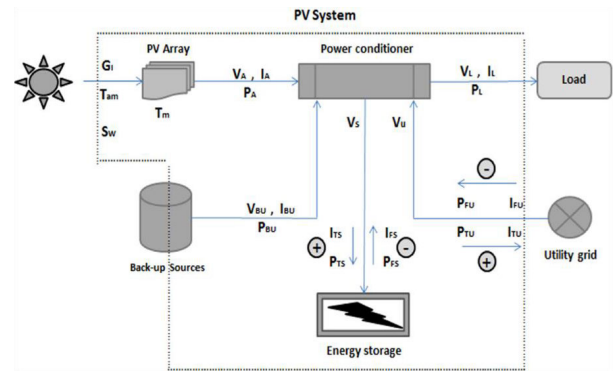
PV System

PV Array

Power conditioner

Load

$G_I$

$T_{am}$

$S_W$

$T_m$

$V_A$ , $I_A$

$P_A$

$V_L$ , $I_L$

$P_L$

$V_S$

$V_U$

$V_{BU}$ , $I_{BU}$

$P_{BU}$

Back-up Sources

$I_{TS}$

$P_{TS}$

$I_{FS}$

$P_{FS}$

+

-

-

$P_{FU}$

$I_{FU}$

$P_{TU}$

$I_{TU}$

+

Utility grid

Energy storage